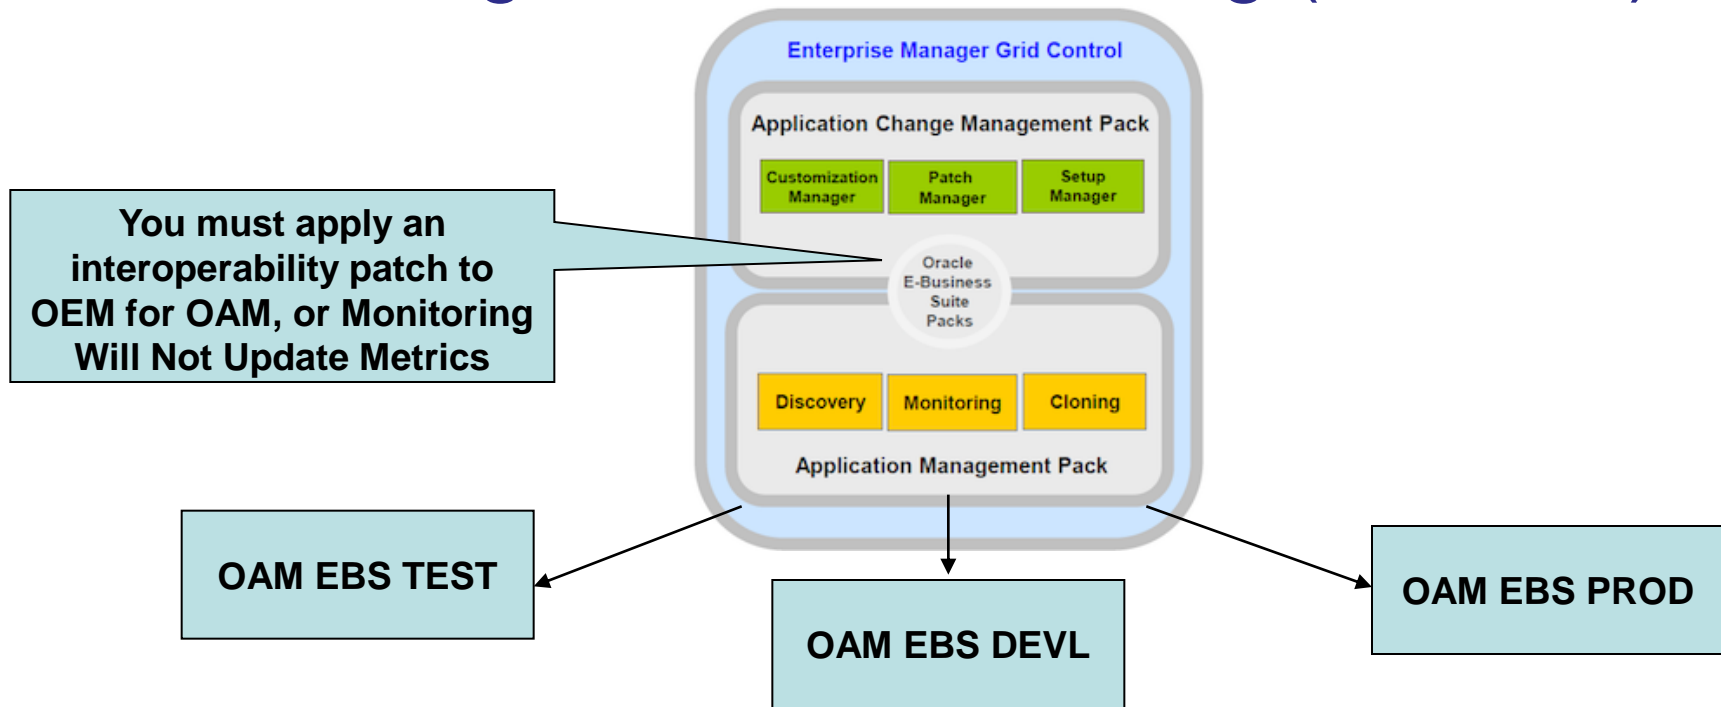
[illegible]

Enterprise Manager Grid Control

Application Change Management Pack

Customization Manager

Patch Manager

Setup Manager

You must apply an interoperability patch to OEM for OAM, or Monitoring Will Not Update Metrics

Oracle E-Business Suite Packs

Discovery

Monitoring

Cloning

Application Management Pack

OAM EBS TEST

OAM EBS DEVL

OAM EBS PROD